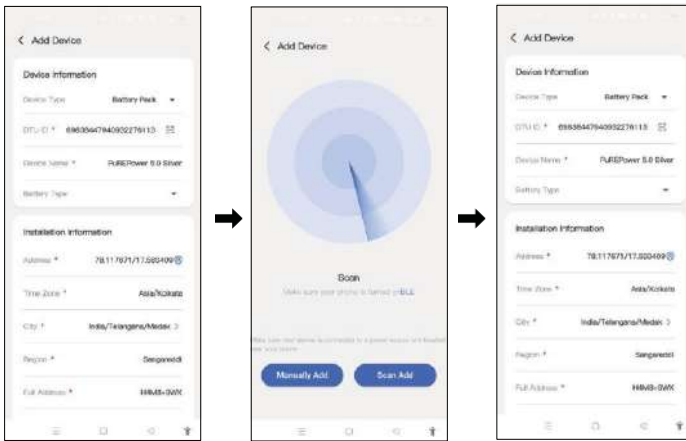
< Add Device

Device information

Device Type Battery Pack

DTU-ID * 6983644794093227611З

Device Name * PUREPower 5.0 Silver

Battery Type

Installation information

Address * 78.117671/17.593409

Time Zone * Asia/Kolkata

City * India/Telangana/Medak

Region * Sangareddi

Full Address * H4M8+3WX

< Add Device

Scan

Make sure your phone is turned on BLE

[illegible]

Manually Add

Scan Add

< Add Device

Device Information

Device Type Battery Pack

DTU-ID * 6983644794093227611З

Device Name * PUREPower 5.0 Silver

Battery Type

Installation Information

Address * 78.117671/17.593409

Time Zone * Asia/Kolkata

City * India/Telangana/Medak

Region * Sangareddi

Full Address * H4M8+3WX